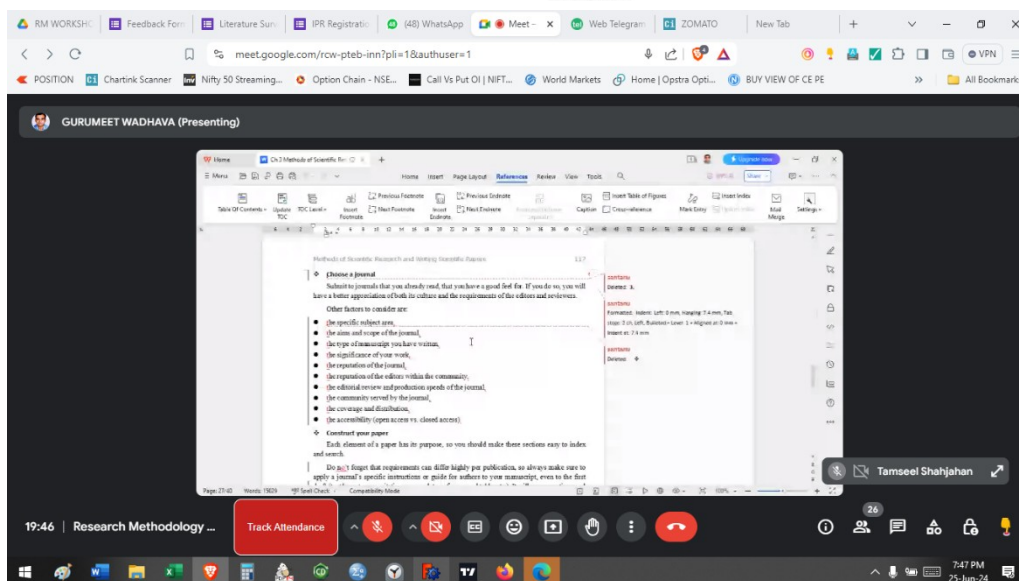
RM WORKSHO | Feedback Form | Literature Surv | IPR Registratio | (48) WhatsApp | Meet – | Web Telegram | ZOMATO | New Tab

meet.google.com/rcw-pteb-inn?pli=1&authuser=1

POSITION | Chartink Scanner | Nifty 50 Streaming... | Option Chain - NSE... | Call Vs Put OI | NIFT... | World Markets | Home | Opstra Opti... | BUY VIEW OF CE PE | All Bookmarks

GURUMEET WADHAVA (Presenting)

Home | Ch 3 Methods of Scientific Res

Menu | Home | Insert | Page Layout | References | Review | View | Tools

Table Of Contents | Update TOC | TOC Level | Insert Footnote | Previous Footnote | Next Footnote | Insert Endnote | Previous Endnote | Next Endnote | Caption | Insert Table of Figures | Cross-reference | Mark Entry | Insert Index | Mail Merge | Settings

Methods of Scientific Research and Writing Scientific Papers 117

❖ Choose a journal

Submit to journals that you already read, that you have a good feel for. If you do so, you will have a better appreciation of both its culture and the requirements of the editors and reviewers.

Other factors to consider are:

• the specific subject area,
• the aims and scope of the journal,
• the type of manuscript you have written,
• the significance of your work,
• the reputation of the journal,
• the reputation of the editors within the community,
• the editorial review and production speeds of the journal,
• the community served by the journal,
• the coverage and distribution,
• the accessibility (open access vs. closed access).

❖ Construct your paper

Each element of a paper has its purpose, so you should make these sections easy to index and search.

Do not forget that requirements can differ highly per publication, so always make sure to apply a journal's specific instructions or guide for authors to your manuscript, even to the first

contanu
Deleted: 3.

contanu
Formatted: Indent: Left: 0 mm, Hanging: 7.4 mm, Tab stops: 3 ch, Left, Bulleted + Level: 1 + Aligned at: 0 mm + Indent at: 7.4 mm

contanu
Deleted: ❖

Page: 27/40 | Words: 15029 | Spell Check | Compatibility Mode

Tamseel Shahjahan

19:46 | Research Methodology ...

Track Attendance

26

7:47 PM
25-Jun-24